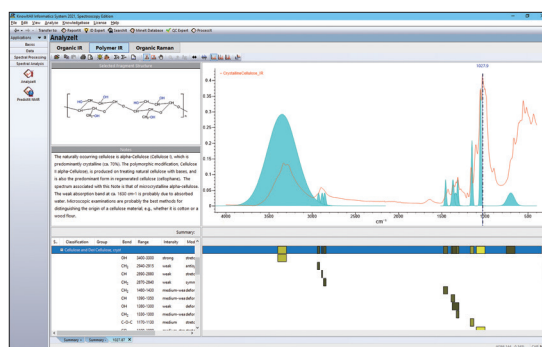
KnowItAll Informatics System 2021, Spectroscopy Edition

File Edit View Analyze KnowledgeBase License Help

Transform KnowItAll ID Expert SearchIt Minelt Database GC Expert ProcessIt

Applications

Basic

Data

Spectral Processing

Spectral Analysis

AnalyzeIt

Predict NMR

AnalyzeIt

Organic IR Polymer IR Organic Raman

CrystallineCellulose_IR

Notes

The naturally occurring cellulose is alpha-Cellulose (Cellulose I), which is predominantly crystalline (ca. 70%). The polymorphic modification, Cellulose II alpha-Cellulose), is produced on treating natural cellulose with bases, and is also the predominant form in regenerated cellulose (cellophane). The spectrum associated with this Note is that of microcrystalline alpha-cellulose. The weak absorption band at ca. 1430 cm-1 is probably due to absorbed water. Microscopic examinations are probably the best methods for distinguishing the origin of a cellulose material, e.g., whether it is cotton or a wood fiber.

1027.9

0.4
0.35
0.3
0.25
0.2
0.15
0.1
0.05
0

4000 3500 3000 2500 2000 1500 1000 500

$cm^{-1}$

Summary:

| S... | Classification | Group | Bond | Range | Intensity | Mod |
|---|---|---|---|---|---|---|
| | Cellulose and Cellulose, nat... | | | | | |
| | | | OH | 3400-3200 | strong | stretc |
| | | | CH | 2940-2915 | weak | stretc |
| | | | OH | 2900-2860 | weak | stretc |
| | | | CH | 2870-2840 | weak | symm |
| | | | CH | 1480-1400 | medium-weak | defor |
| | | | OH | 1390-1350 | medium-weak | defor |
| | | | CH | 1390-1350 | weak | defor |
| | | | CH | 1330-1300 | medium-weak | defor |
| | | | C-O-C | 1170-1130 | medium | stretc |

Summary Summary 1027.87